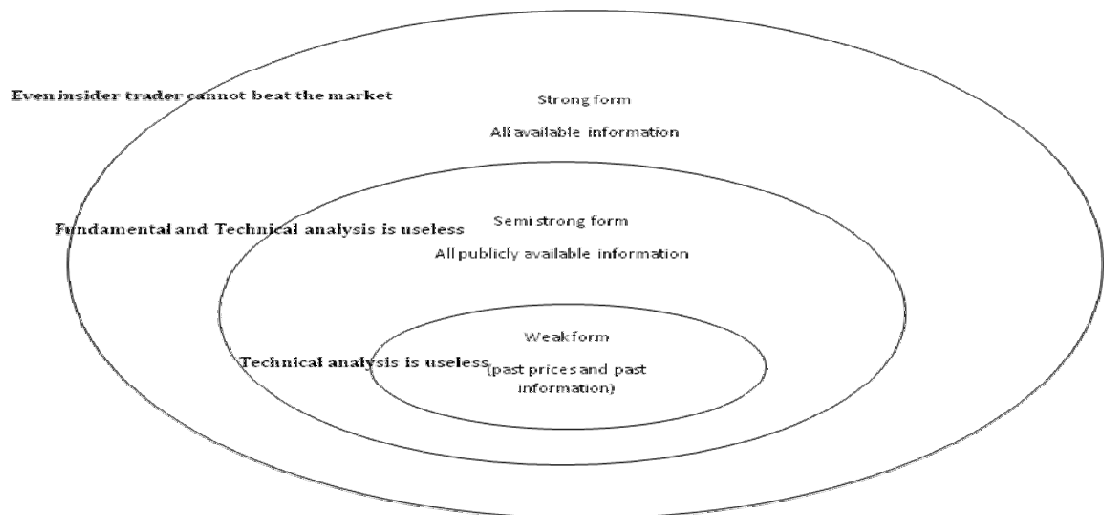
Even insider trader cannot beat the market

Strong form

All available information

Fundamental and Technical analysis is useless

Semistrong form

All publicly available information

Technical analysis is useless

Weak form

(past prices and past information)